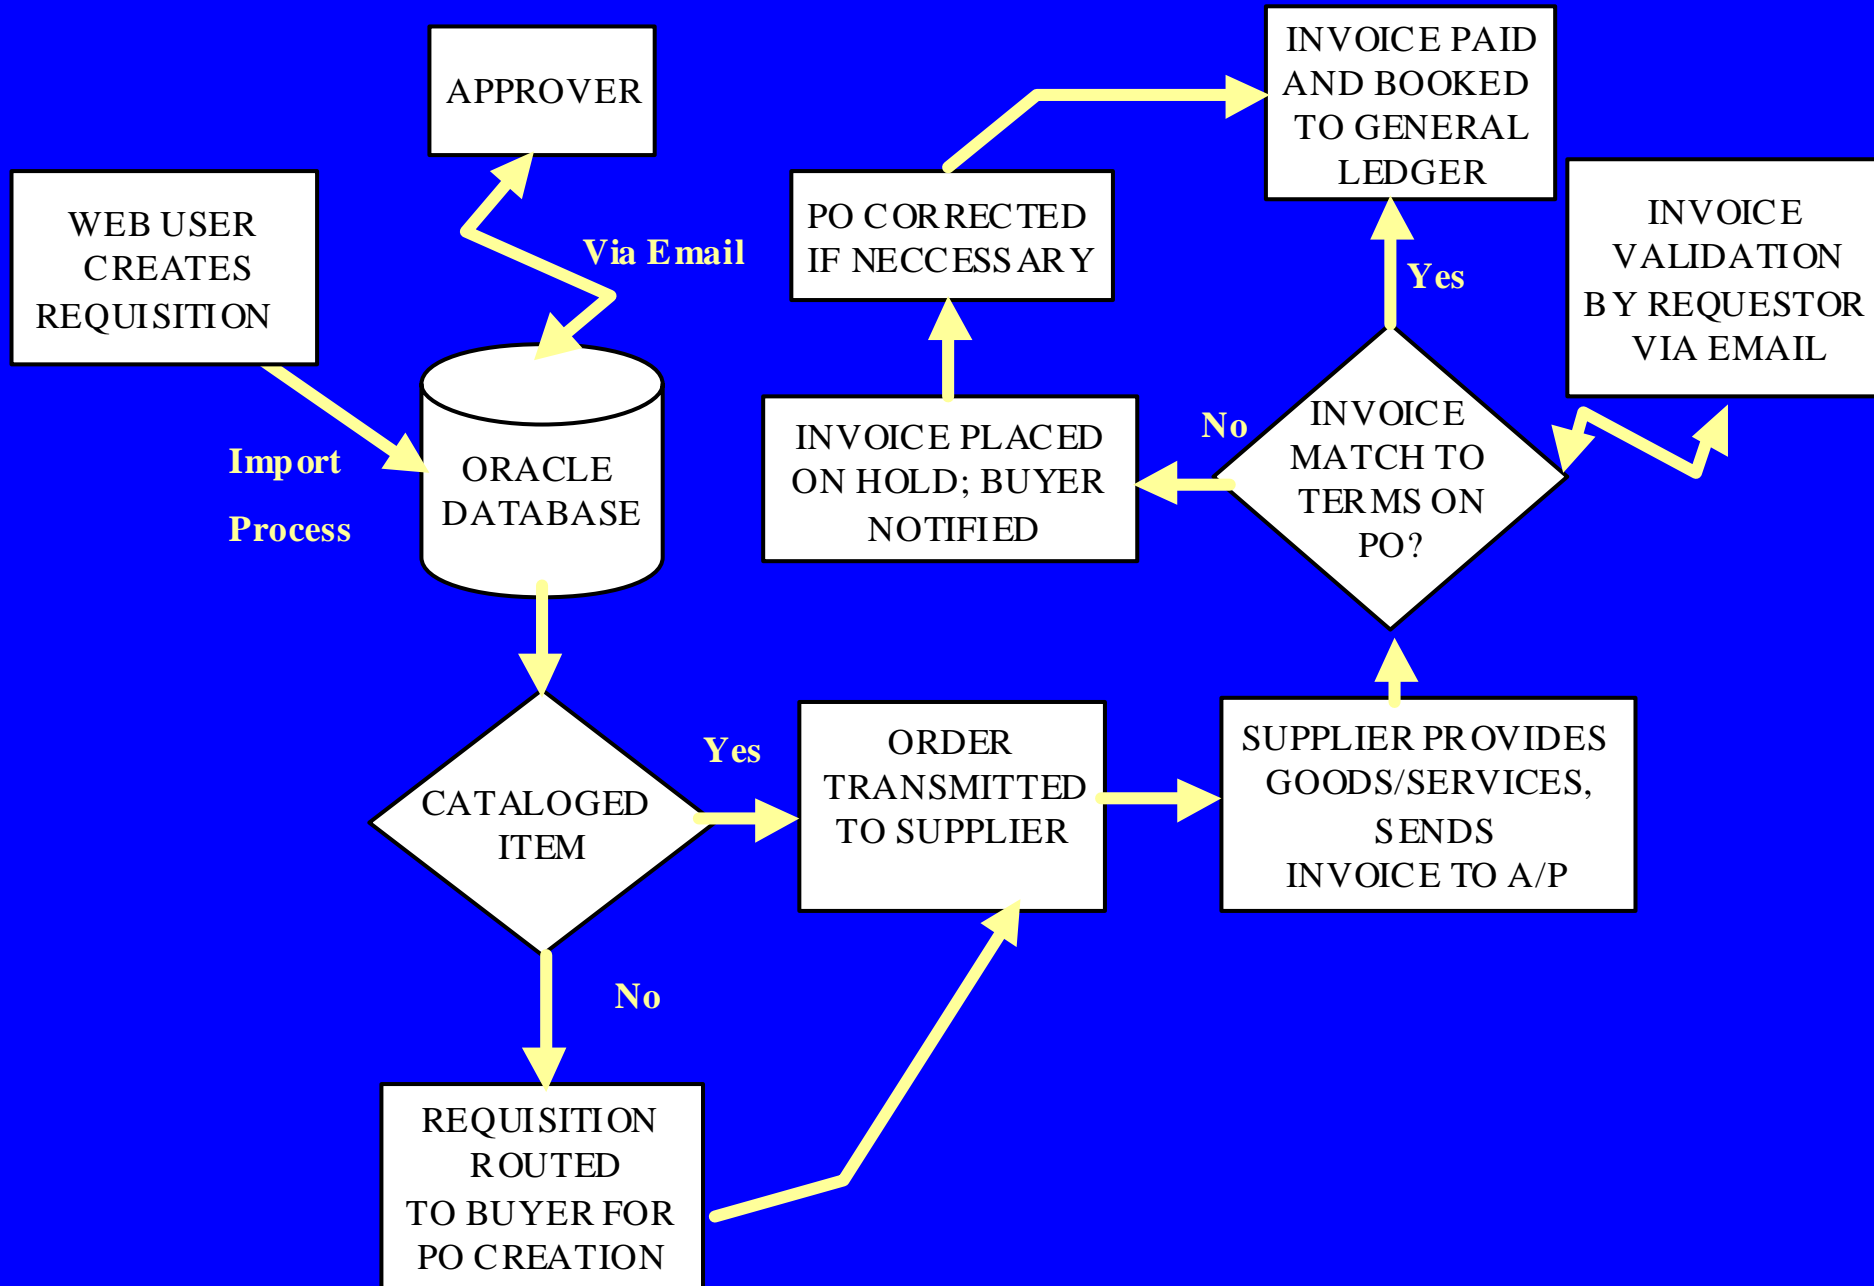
APPROVER

WEB USER CREATES REQUISITION

Via Email

Import Process

ORACLE DATABASE

CATALOGED ITEM

Yes

No

REQUISITION ROUTED TO BUYER FOR PO CREATION

ORDER TRANSMITTED TO SUPPLIER

SUPPLIER PROVIDES GOODS/SERVICES, SENDS INVOICE TO A/P

INVOICE MATCH TO TERMS ON PO?

No

Yes

INVOICE PLACED ON HOLD; BUYER NOTIFIED

PO CORRECTED IF NECCESSARY

INVOICE PAID AND BOOKED TO GENERAL LEDGER

INVOICE VALIDATION BY REQUESTOR VIA EMAIL